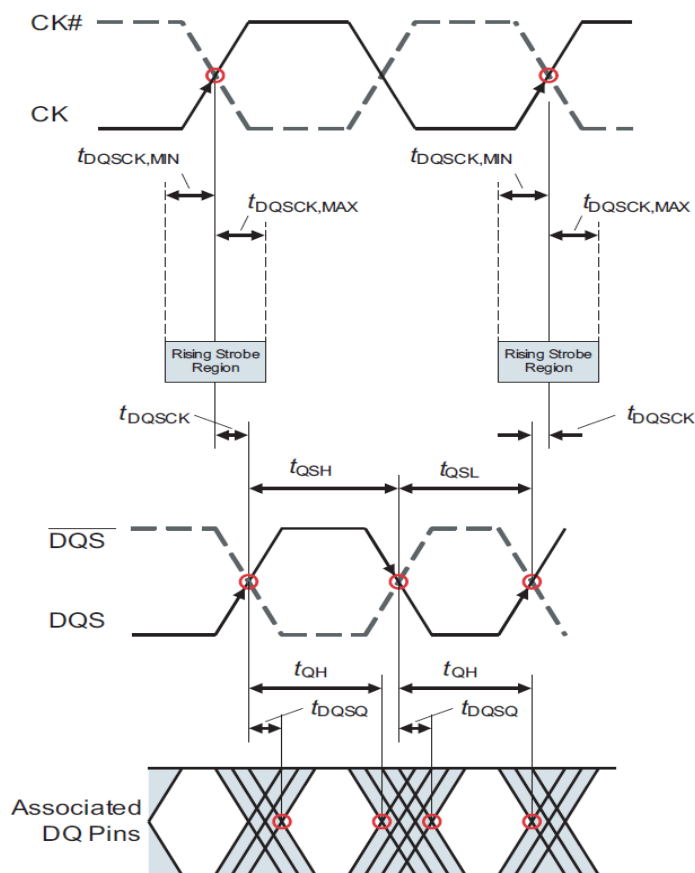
CK#

CK

$t_{DQSCK,MIN}$

$t_{DQSCK,MAX}$

$t_{DQSCK,MIN}$

$t_{DQSCK,MAX}$

Rising Strobe Region

Rising Strobe Region

$t_{DQSCK}$

$t_{DQSCK}$

$t_{QSH}$

$t_{QSL}$

$\overline{DQS}$

DQS

$t_{QH}$

$t_{QH}$

$t_{DQSQ}$

$t_{DQSQ}$

Associated DQ Pins